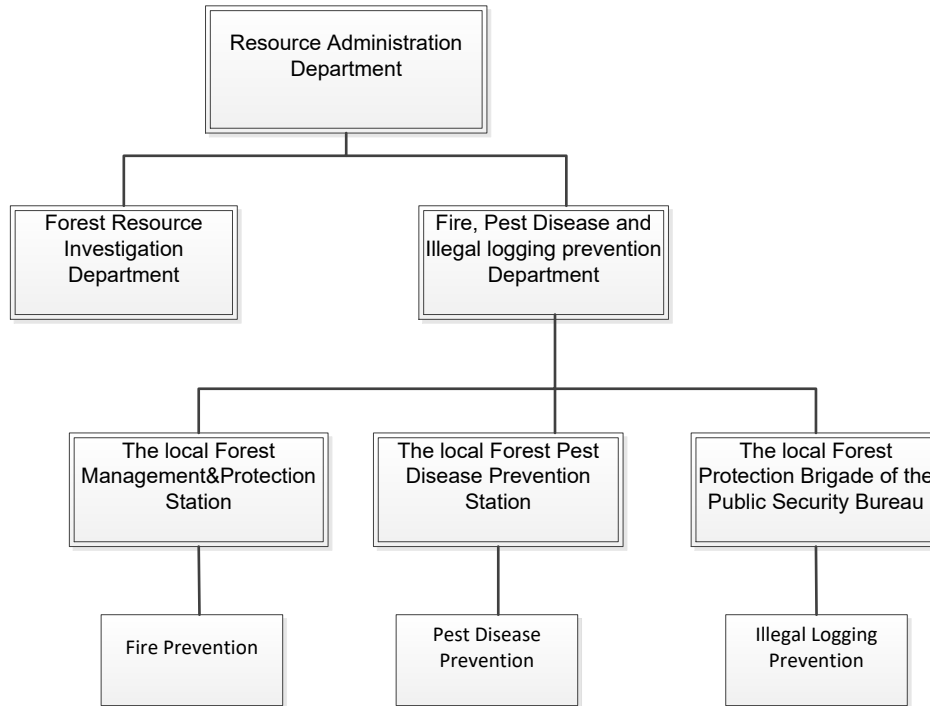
Resource Administration Department

Forest Resource Investigation Department

Fire, Pest Disease and Illegal logging prevention Department

The local Forest Management&Protection Station

The local Forest Pest Disease Prevention Station

The local Forest Protection Brigade of the Public Security Bureau

Fire Prevention

Pest Disease Prevention

Illegal Logging Prevention